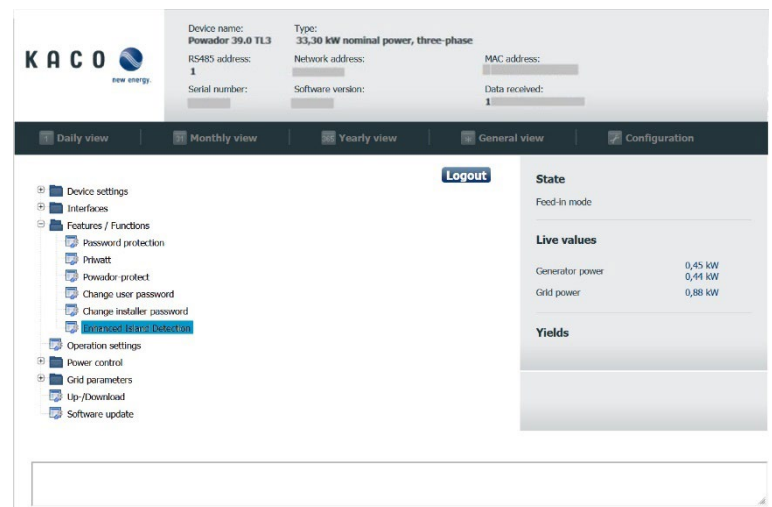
KACO
new energy.

Device name:
Powador 39.0 TL3

Type:
33,30 kW nominal power, three-phase

RS485 address:
1

Network address:
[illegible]

MAC address:
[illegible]

Serial number:
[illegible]

Software version:
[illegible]

Data received:
1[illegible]

Daily view | Monthly view | Yearly view | General view | Configuration

Logout

Device settings
Interfaces
Features / Functions
Password protection
Priwatt
Powador-protect
Change user password
Change installer password
Enhanced Island Detection
Operation settings
Power control
Grid parameters
Up-/Download
Software update

State
Feed-in mode

Live values
Generator power 0,45 kW
0,44 kW
Grid power 0,88 kW

Yields